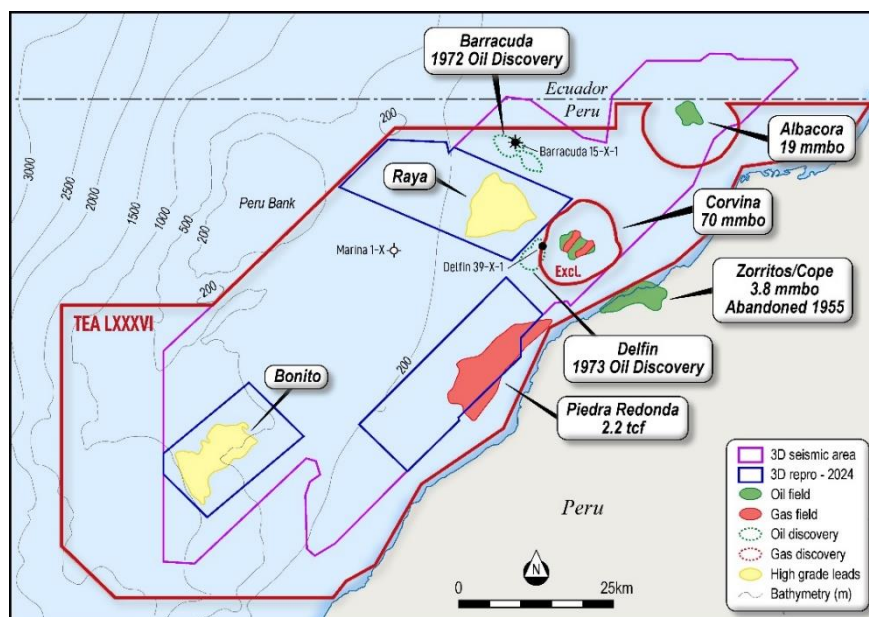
Barracuda
1972 Oil Discovery

Ecuador
Peru

Albacora
19 mmbo

Barracuda 15-X-1

3000
2500
2000
1500
1000
500
200
200

Raya

Peru Bank

Corvina
70 mmbo

Marina 1-X

Delfin 39-X-1

ExcL

Zorritos/Cope
3.8 mmbo
Abandoned 1955

200

TEA LXXXVI

Delfin
1973 Oil Discovery

200

Bonito

Piedra Redonda
2.2 tcf

3D seismic area
3D repro - 2024
Oil field
Gas field
Oil discovery
Gas discovery
High grade leads
Bathymetry (m)

Peru

N

0
25km